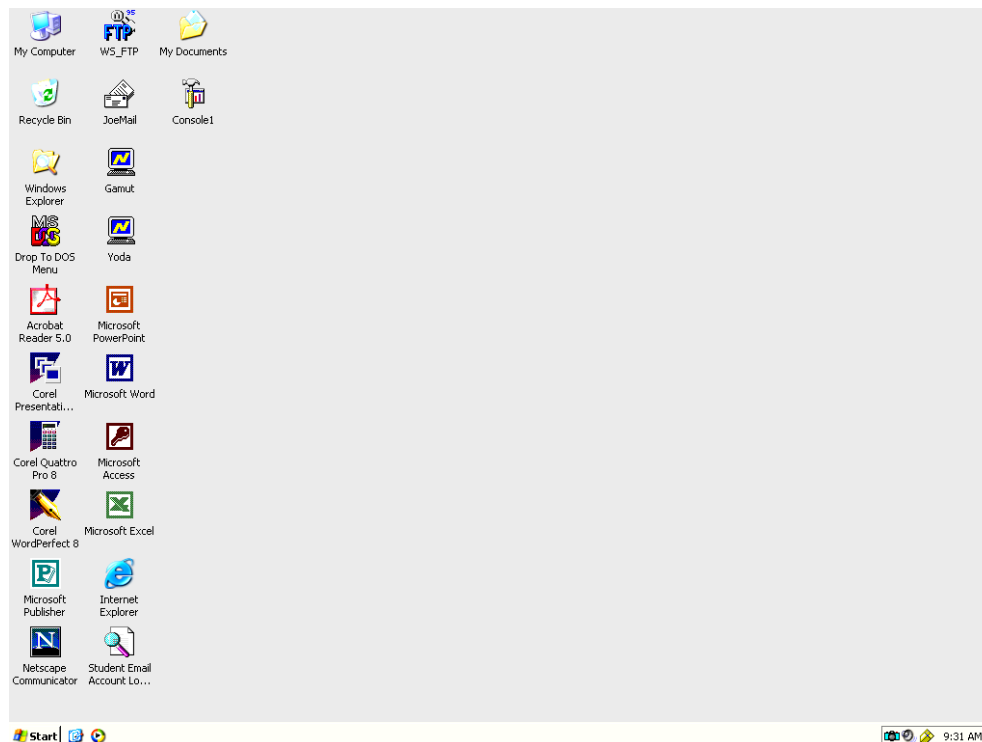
My Computer
WS_FTP
My Documents
Recycle Bin
JoeMail
Console1
Windows Explorer
Gamut
Drop To DOS Menu
Yoda
Acrobat Reader 5.0
Microsoft PowerPoint
Corel Presentati...
Microsoft Word
Corel Quattro Pro 8
Microsoft Access
Corel WordPerfect 8
Microsoft Excel
Microsoft Publisher
Internet Explorer
Netscape Communicator
Student Email Account Lo...

Start
9:31 AM